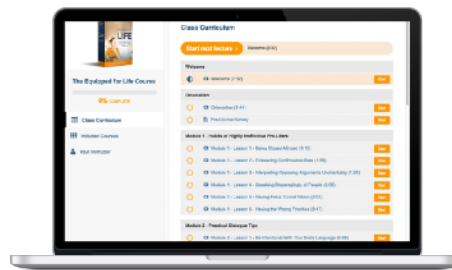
LIFE

The Equipped for Life Course

0% COMPLETE

Class Curriculum

Instructor Courses

Your Instructor

Class Curriculum

Start next lecture >

Welcome (0:42)

Welcome

Welcome (1:52)

Start

Orientation

Orientation (3:41)

Start

Pre-Course Survey

Start

Module 1 - Habits of Highly Ineffective Pro-Lifers

Module 1 - Lesson 1 - Being Biased Allowed (9:10)

Start

Module 1 - Lesson 2 - Embracing Confirmation Bias (1:08)

Start

Module 1 - Lesson 3 - Interpreting Opposing Arguments Uncharitably (1:08)

Start

Module 1 - Lesson 4 - Speaking Disparagingly of People (3:08)

Start

Module 1 - Lesson 5 - Having Pro-Life Tunnel Vision (3:31)

Start

Module 1 - Lesson 6 - Having the Wrong Priorities (3:47)

Start

Module 2 - Practical Dialogue Tips

Module 2 - Lesson 1 - Be Intentional With Your Body Language (4:08)

Start